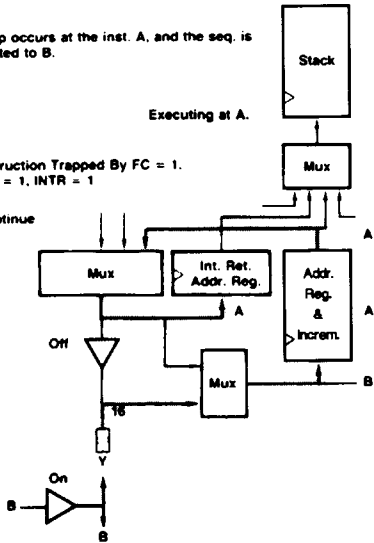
p occurs at the inst. A, and the seq. is
ted to B.

Stack

Executing at A.

ruction Trapped By FC = 1.
= 1, INTR = 1

ntinue

Mux

Mux

Int. Ret.
Addr. Reg.

A

Addr.
Reg.
&
Increm.

A

A

Off

Mux

B

16

Y

On

B

B